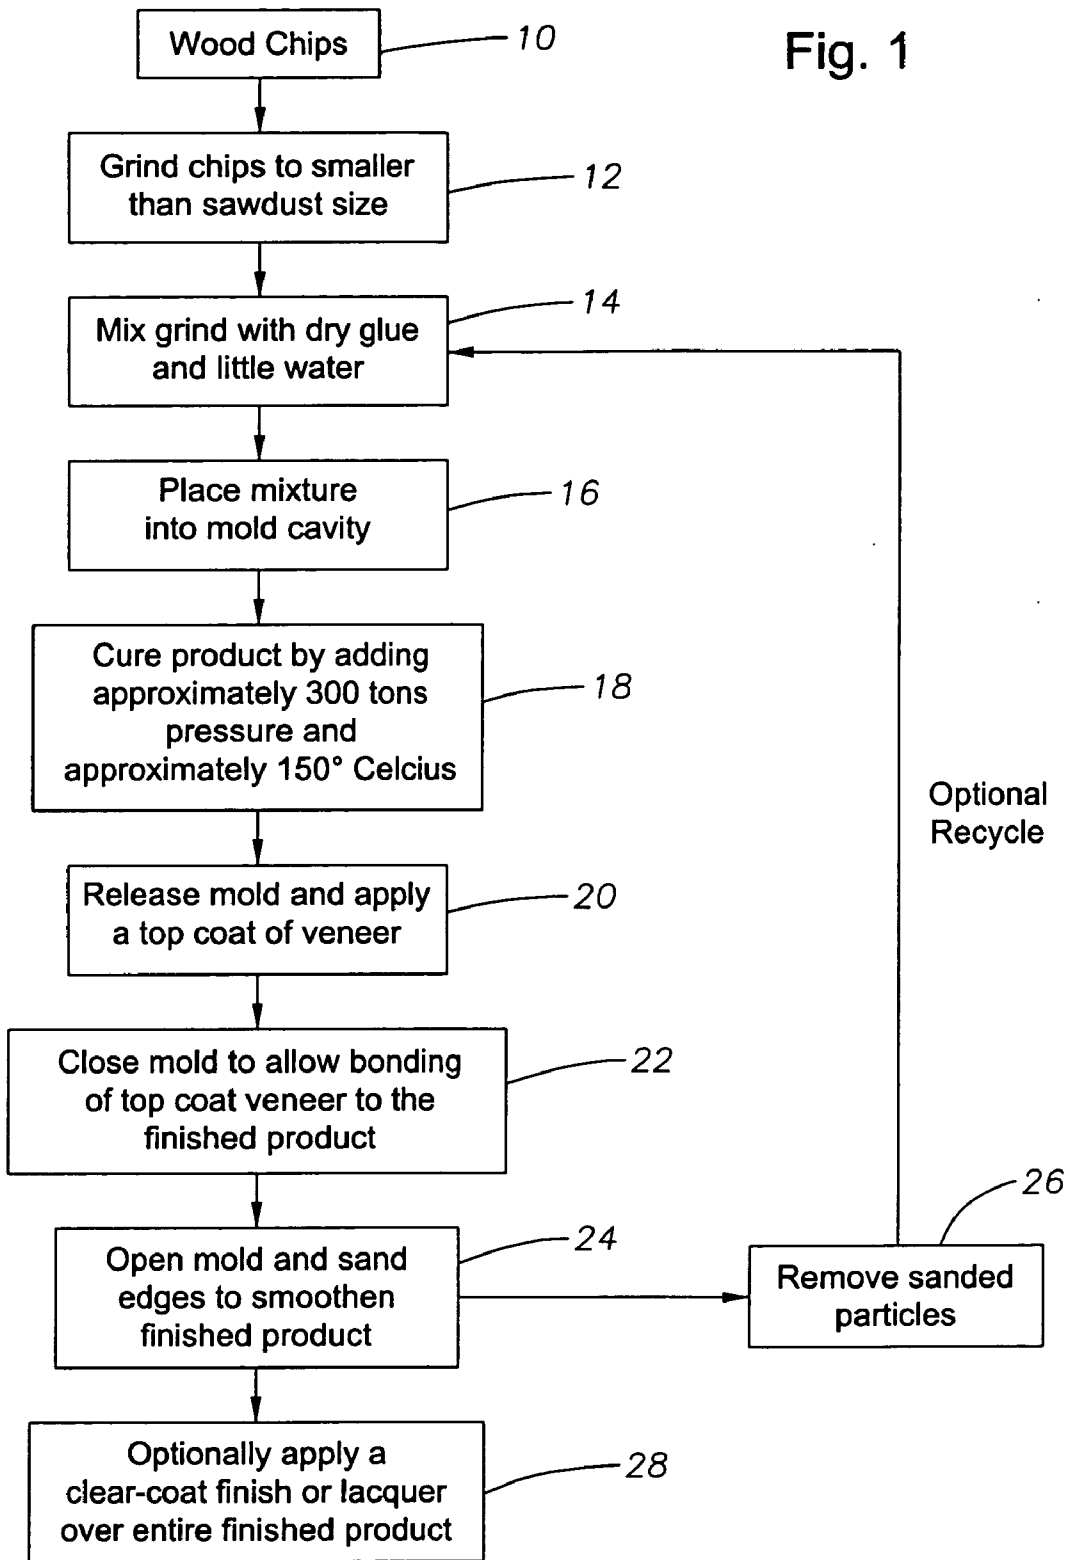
Wood Chips 10

Fig. 1

Grind chips to smaller than sawdust size 12

Mix grind with dry glue and little water 14

Place mixture into mold cavity 16

Cure product by adding approximately 300 tons pressure and approximately 150° Celcius 18

Optional Recycle

Release mold and apply a top coat of veneer 20

Close mold to allow bonding of top coat veneer to the finished product 22

26

Open mold and sand edges to smoothen finished product 24

Remove sanded particles

Optionally apply a clear-coat finish or lacquer over entire finished product 28